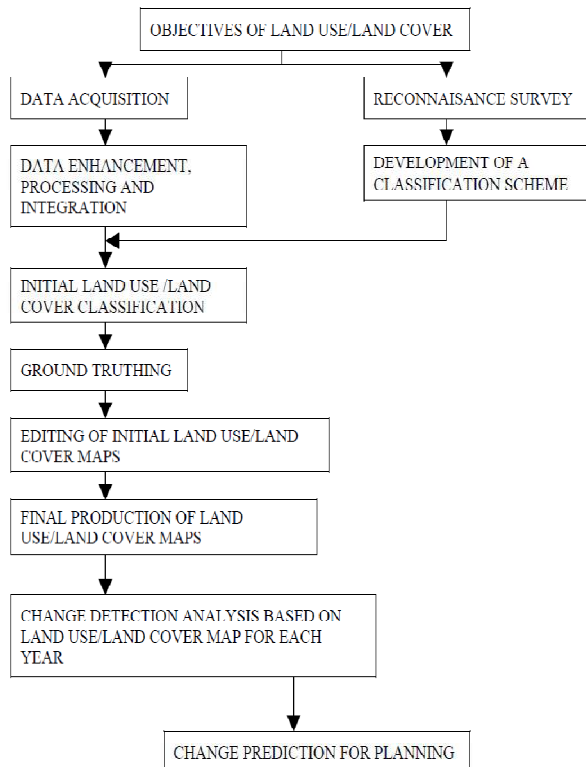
OBJECTIVES OF LAND USE/LAND COVER

DATA ACQUISITION

RECONNAISANCE SURVEY

DATA ENHANCEMENT, PROCESSING AND INTEGRATION

DEVELOPMENT OF A CLASSIFICATION SCHEME

INITIAL LAND USE /LAND COVER CLASSIFICATION

GROUND TRUTHING

EDITING OF INITIAL LAND USE/LAND COVER MAPS

FINAL PRODUCTION OF LAND USE/LAND COVER MAPS

CHANGE DETECTION ANALYSIS BASED ON LAND USE/LAND COVER MAP FOR EACH YEAR

CHANGE PREDICTION FOR PLANNING